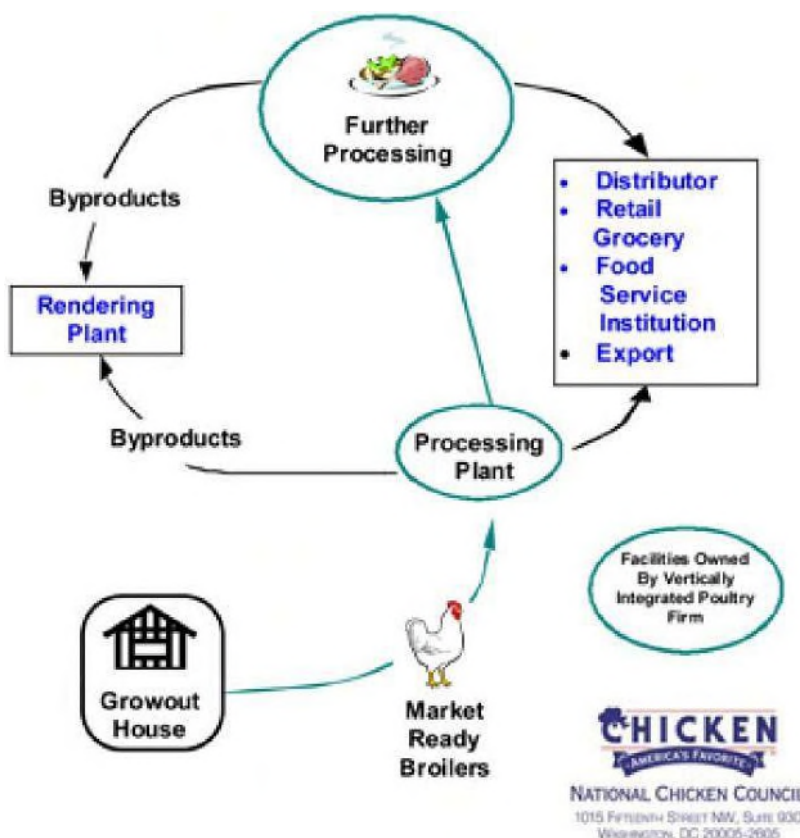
Further Processing

Byproducts

- Distributor
- Retail Grocery
- Food Service Institution
- Export

Rendering Plant

Byproducts

Processing Plant

Facilities Owned By Vertically Integrated Poultry Firm

Growout House

Market Ready Broilers

CHICKEN
AMERICA'S FAVORITE
NATIONAL CHICKEN COUNCIL
1015 FIFTEENTH STREET NW, SUITE 930
WASHINGTON, DC 20005-2605